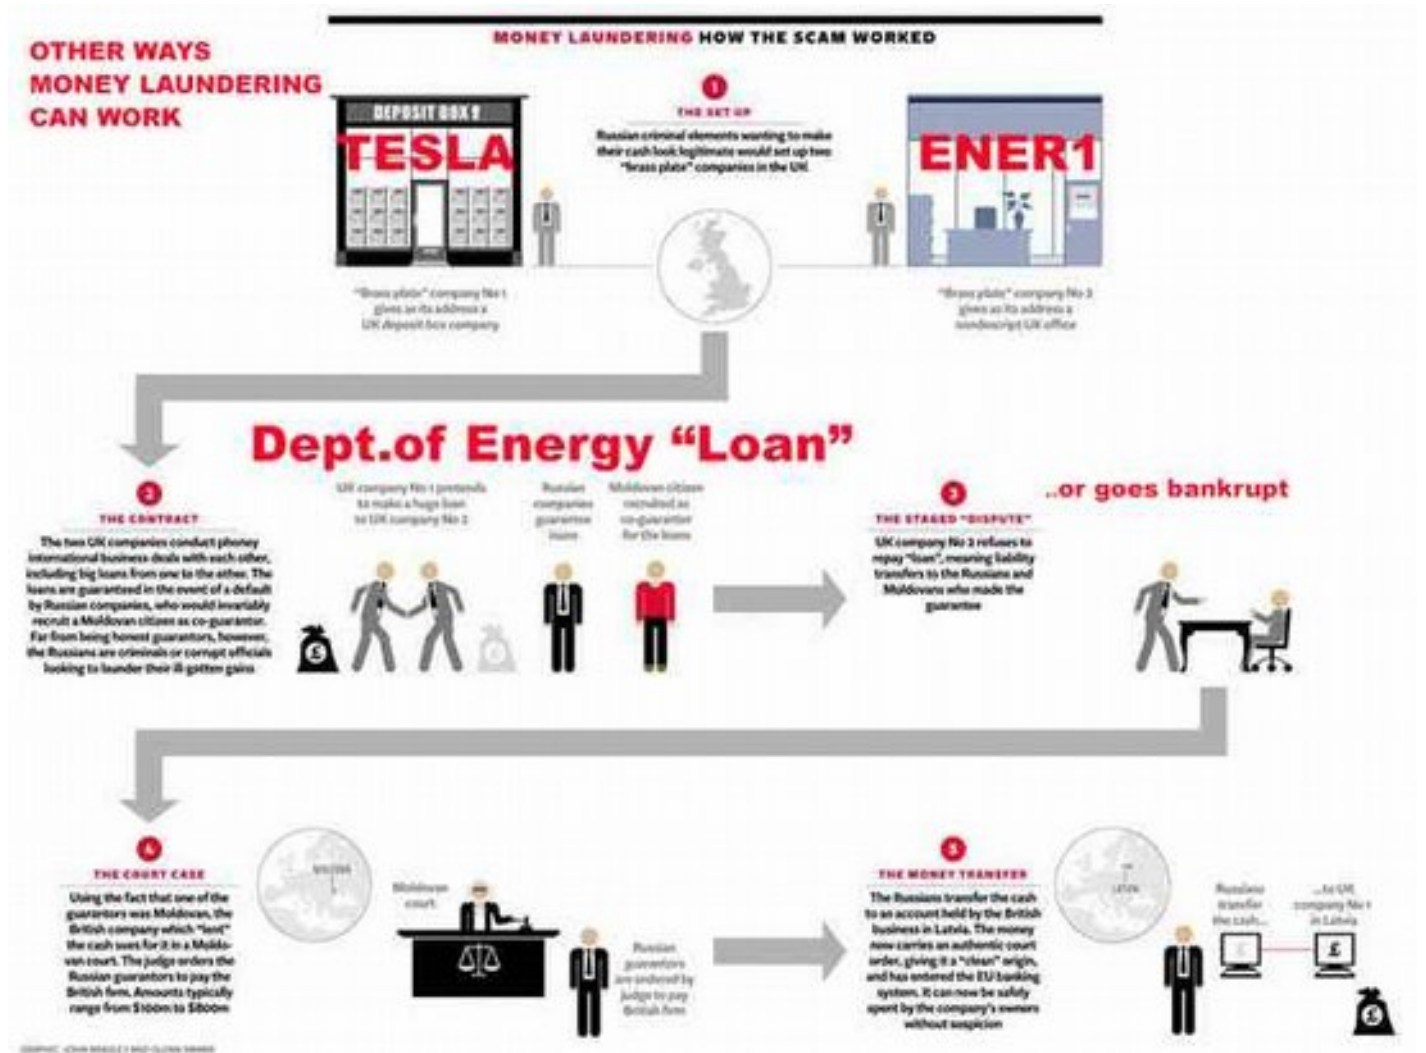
OTHER WAYS MONEY LAUNDERING CAN WORK

MONEY LAUNDERING HOW THE SCAM WORKED

DEPOSIT BOX

TESLA

1

THE SET UP

Russian criminal elements wanting to make their cash look legitimate would set up two "brass plate" companies in the UK

ENER1

"Brass plate" company No 1 gives as its address a UK deposit box company

"Brass plate" company No 2 gives as its address a nondescript UK office

Dept.of Energy "Loan"

2

THE CONTRACT

The two UK companies conduct phoney international business deals with each other, including big loans from one to the other. The loans are guaranteed in the event of a default by Russian companies, who would invariably recruit a Moldovan citizen as co-guarantor. Far from being honest guarantors, however, the Russians are criminals or corrupt officials looking to launder their ill-gotten gains

UK company No 1 pretends to make a huge loan to UK company No 2

Russian companies guarantee loans

Moldovan citizen recruited as co-guarantor for the loans

3

THE STAGED "DISPUTE"

UK company No 2 refuses to repay "loan", meaning liability transfers to the Russians and Moldovans who made the guarantee

..or goes bankrupt

4

THE COURT CASE

Using the fact that one of the guarantors was Moldovan, the British company which "lent" the cash sues for it in a Moldovan court. The judge orders the Russian guarantors to pay the British firm. Amounts typically range from $100m to $800m

MOLDOVA

Moldovan court

Russian guarantors are ordered by judge to pay British firm

5

THE MONEY TRANSFER

The Russians transfer the cash to an account held by the British business in Latvia. The money now carries an authentic court order, giving it a "clean" origin, and has entered the EU banking system. It can now be safely spent by the company's owners without suspicion

LATVIA

Russians transfer the cash...

...to UK company No 1 in Latvia

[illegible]